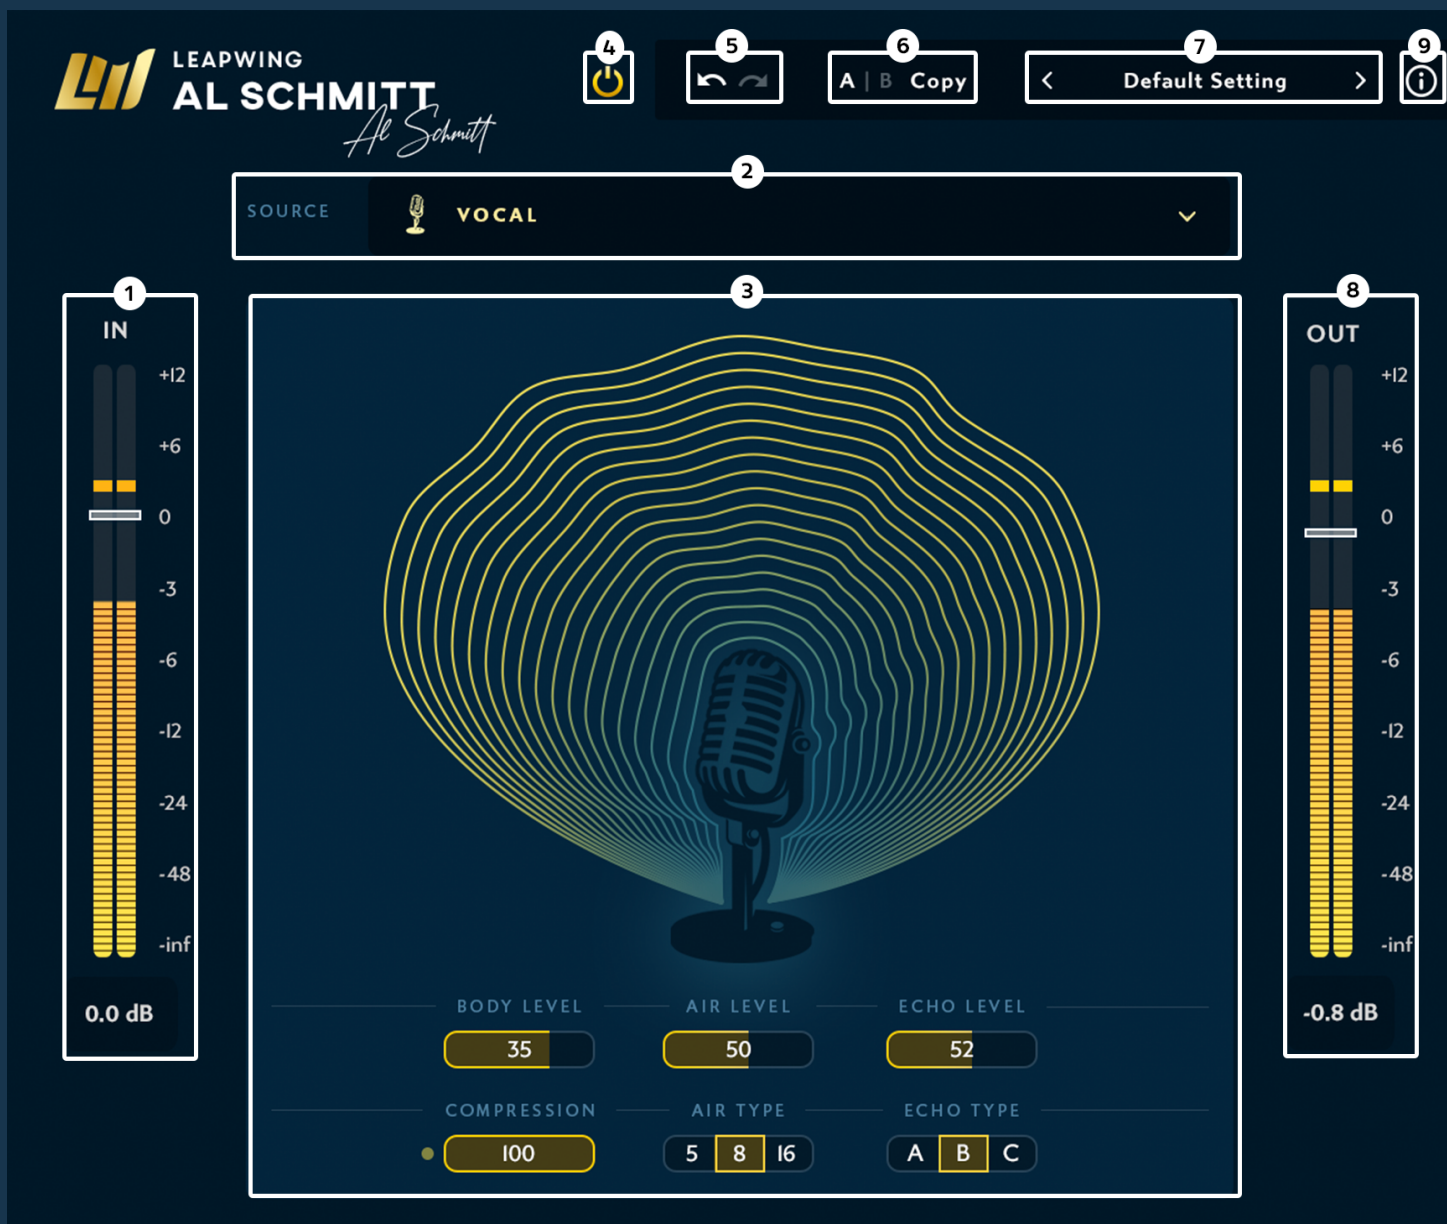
LEAPWING
AL SCHMITT
Al Schmitt

4
5
6
A | B Copy
7
< Default Setting >
9

2
SOURCE
VOCAL

1
IN
+12
+6
0
-3
-6
-12
-24
-48
-inf
0.0 dB

3

8
OUT
+12
+6
0
-3
-6
-12
-24
-48
-inf
-0.8 dB

BODY LEVEL
35
AIR LEVEL
50
ECHO LEVEL
52

COMPRESSION
100
AIR TYPE
5 8 16
ECHO TYPE
A B C